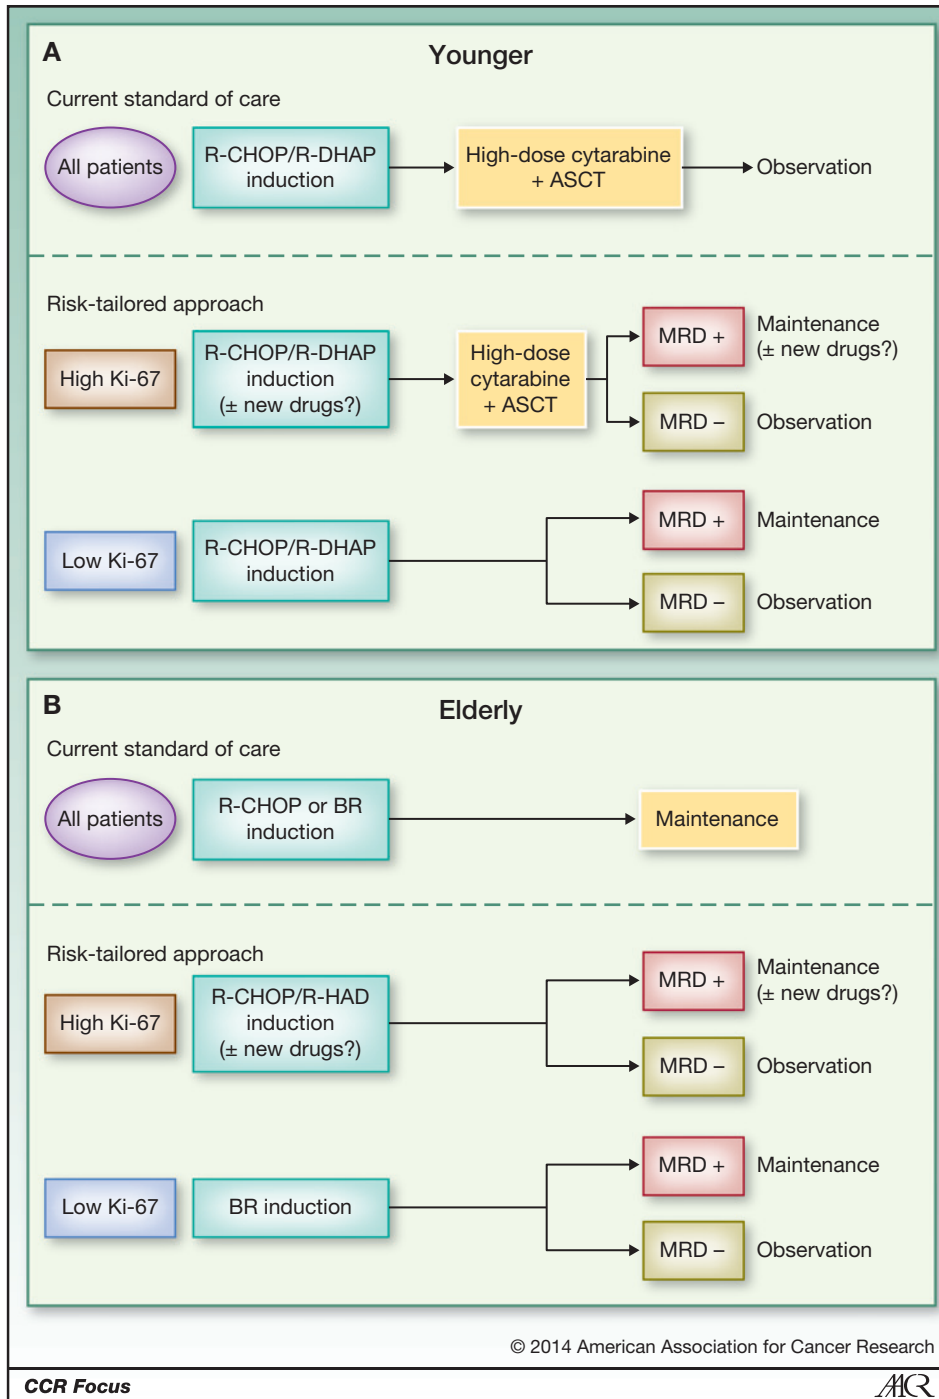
A

Younger

Current standard of care

All patients

R-CHOP/R-DHAP induction

High-dose cytarabine + ASCT

Observation

Risk-tailored approach

High Ki-67

R-CHOP/R-DHAP induction (± new drugs?)

High-dose cytarabine + ASCT

MRD +

Maintenance (± new drugs?)

MRD –

Observation

Low Ki-67

R-CHOP/R-DHAP induction

MRD +

Maintenance

MRD –

Observation

B

Elderly

Current standard of care

All patients

R-CHOP or BR induction

Maintenance

Risk-tailored approach

High Ki-67

R-CHOP/R-HAD induction (± new drugs?)

MRD +

Maintenance (± new drugs?)

MRD –

Observation

Low Ki-67

BR induction

MRD +

Maintenance

MRD –

Observation

© 2014 American Association for Cancer Research

CCR Focus

AACR